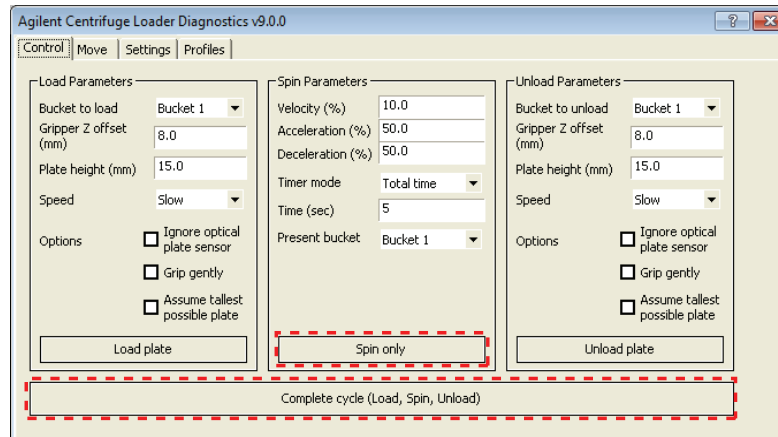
Agilent Centrifuge Loader Diagnostics v9.0.0

?

Control | Move | Settings | Profiles

Load Parameters

Bucket to load | Bucket 1
Gripper Z offset (mm) | 8.0
Plate height (mm) | 15.0
Speed | Slow
Options
Ignore optical plate sensor
Grip gently
Assume tallest possible plate

Load plate

Spin Parameters

Velocity (%) | 10.0
Acceleration (%) | 50.0
Deceleration (%) | 50.0
Timer mode | Total time
Time (sec) | 5
Present bucket | Bucket 1

Spin only

Unload Parameters

Bucket to unload | Bucket 1
Gripper Z offset (mm) | 8.0
Plate height (mm) | 15.0
Speed | Slow
Options
Ignore optical plate sensor
Grip gently
Assume tallest possible plate

Unload plate

Complete cycle (Load, Spin, Unload)